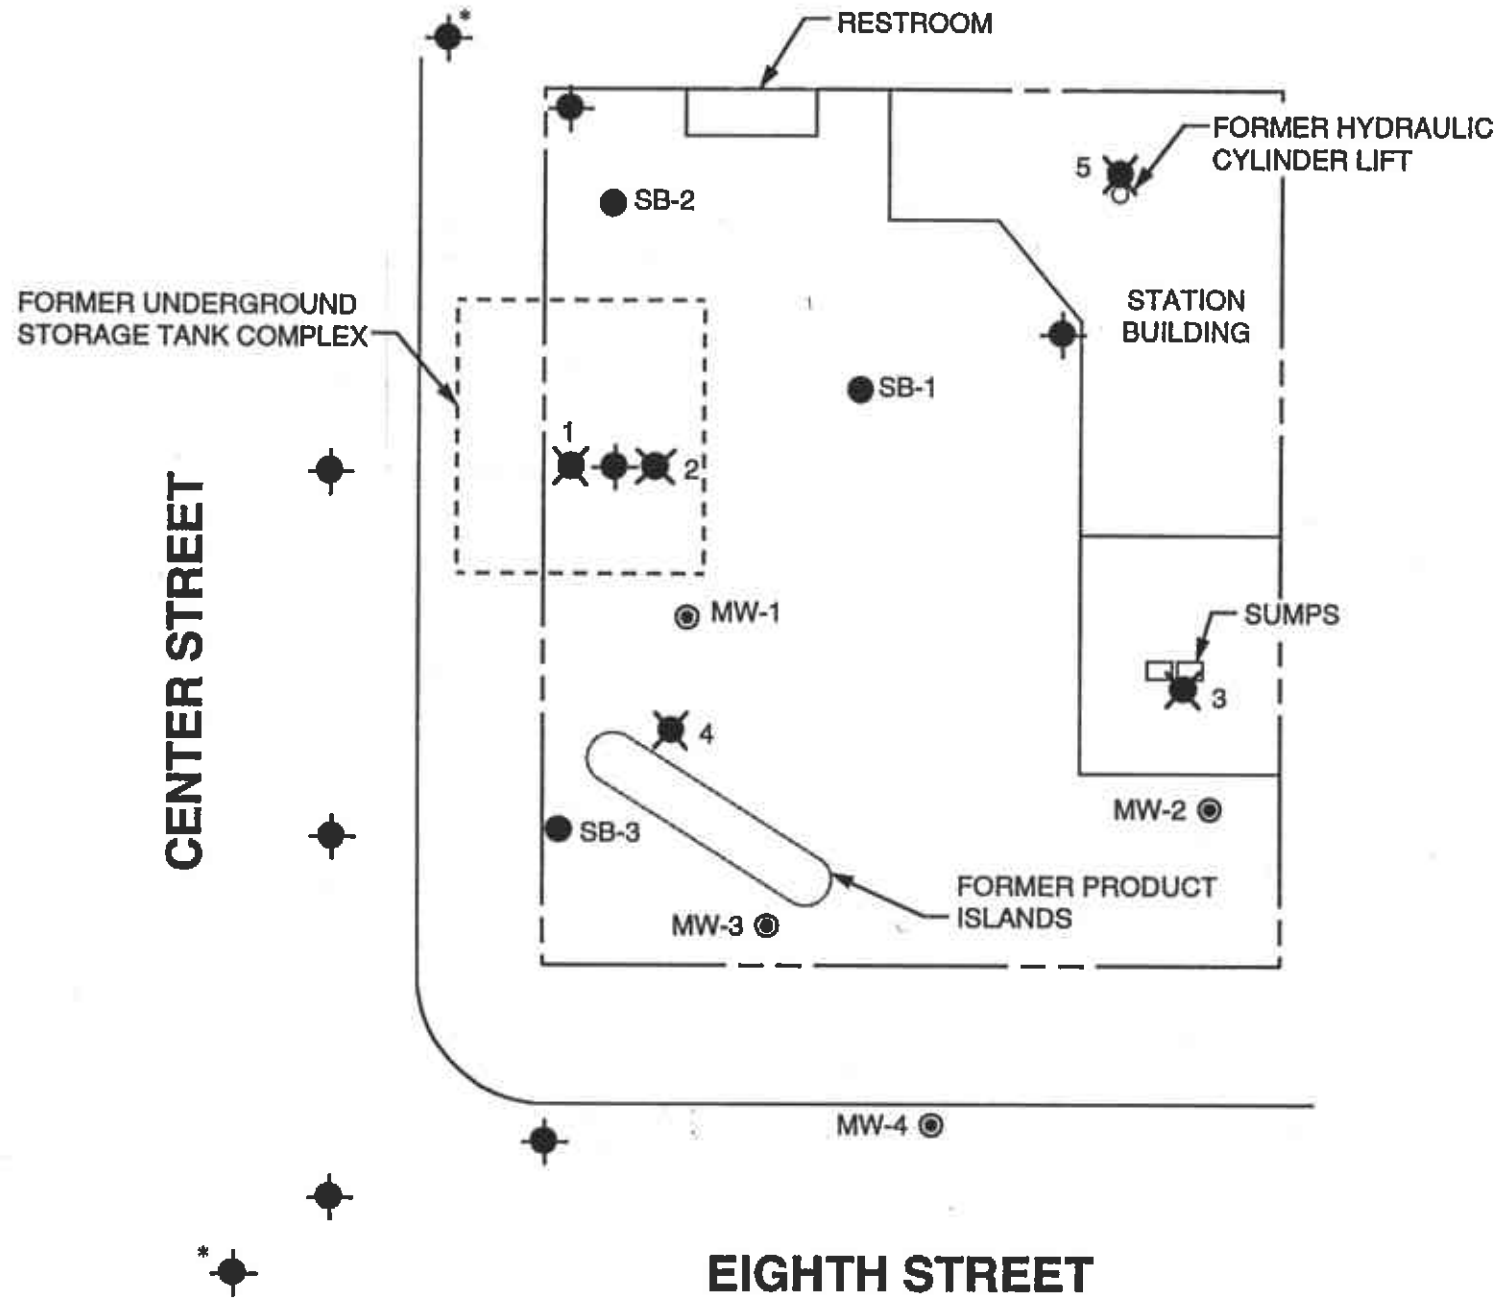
*

RESTROOM

FORMER HYDRAULIC CYLINDER LIFT

5

SB-2

FORMER UNDERGROUND STORAGE TANK COMPLEX

STATION BUILDING

SB-1

1

2

CENTER STREET

MW-1

SUMPS

3

4

MW-2

SB-3

FORMER PRODUCT ISLANDS

MW-3

MW-4

*

EIGHTH STREET